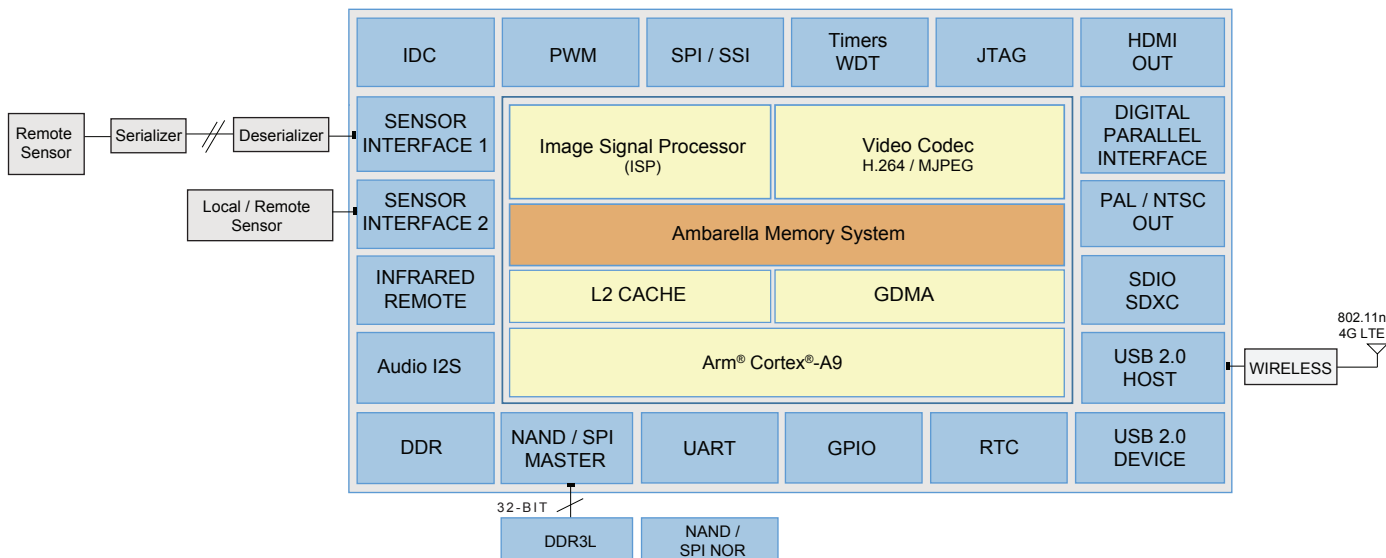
IDC

PWM

SPI / SSI

Timers
WDT

JTAG

HDMI
OUT

Remote
Sensor

Serializer

Deserializer

SENSOR
INTERFACE 1

Image Signal Processor
(ISP)

Video Codec
H.264 / MJPEG

DIGITAL
PARALLEL
INTERFACE

Local / Remote
Sensor

SENSOR
INTERFACE 2

Ambarella Memory System

PAL / NTSC
OUT

INFRARED
REMOTE

L2 CACHE

GDMA

SDIO
SDXC

Audio I2S

Arm® Cortex®-A9

USB 2.0
HOST

WIRELESS

802.11n
4G LTE

DDR

NAND / SPI
MASTER

UART

GPIO

RTC

USB 2.0
DEVICE

32-BIT

DDR3L

NAND /
SPI NOR